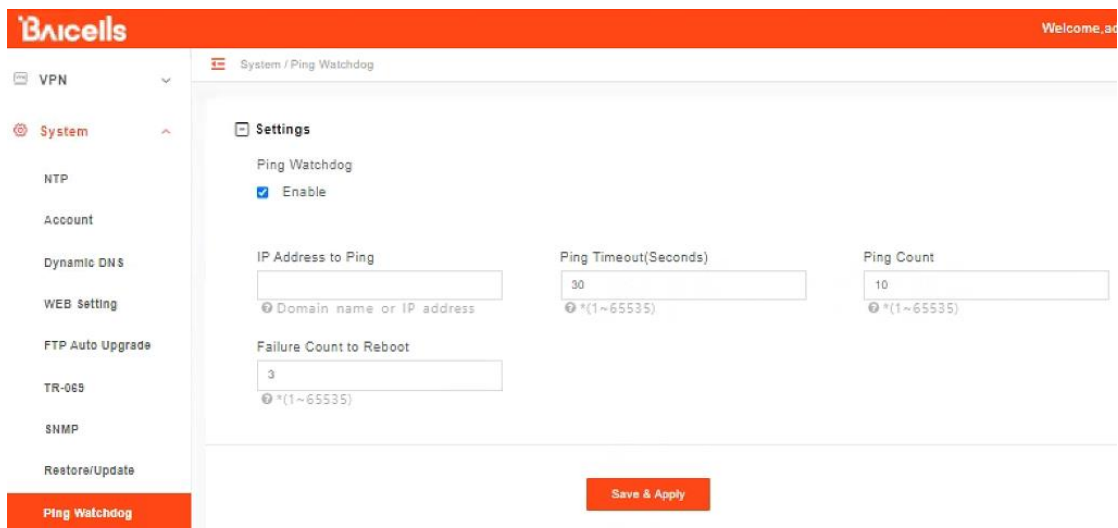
Baicells

Welcome,ad

VPN

System

NTP

Account

Dynamic DNS

WEB Setting

FTP Auto Upgrade

TR-069

SNMP

Restore/Update

Ping Watchdog

System / Ping Watchdog

Settings

Ping Watchdog

Enable

IP Address to Ping

Domain name or IP address

Ping Timeout(Seconds)

30

*(1~65535)

Ping Count

10

*(1~65535)

Failure Count to Reboot

3

*(1~65535)

Save & Apply